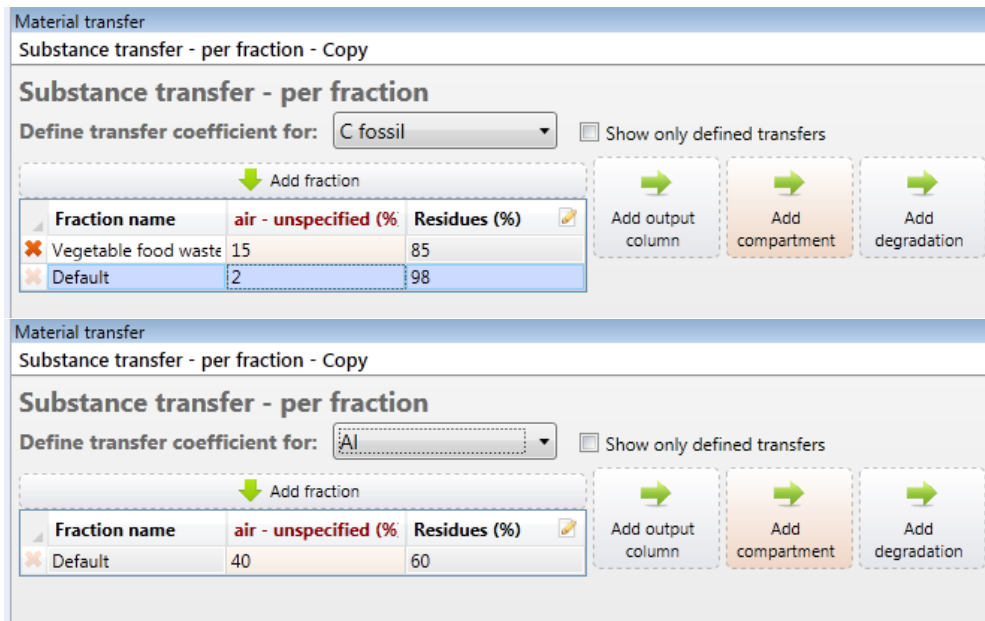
Material transfer

Substance transfer - per fraction - Copy

Substance transfer - per fraction

Define transfer coefficient for: C fossil

Show only defined transfers

Add fraction

| Fraction name | air - unspecified (% | Residues (%) |
|---|---|---|
| Vegetable food waste | 15 | 85 |
| Default | 2 | 98 |

Add output column

Add compartment

Add degradation

Material transfer

Substance transfer - per fraction - Copy

Substance transfer - per fraction

Define transfer coefficient for: Al

Show only defined transfers

Add fraction

| Fraction name | air - unspecified (% | Residues (%) |
|---|---|---|
| Default | 40 | 60 |

Add output column

Add compartment

Add degradation